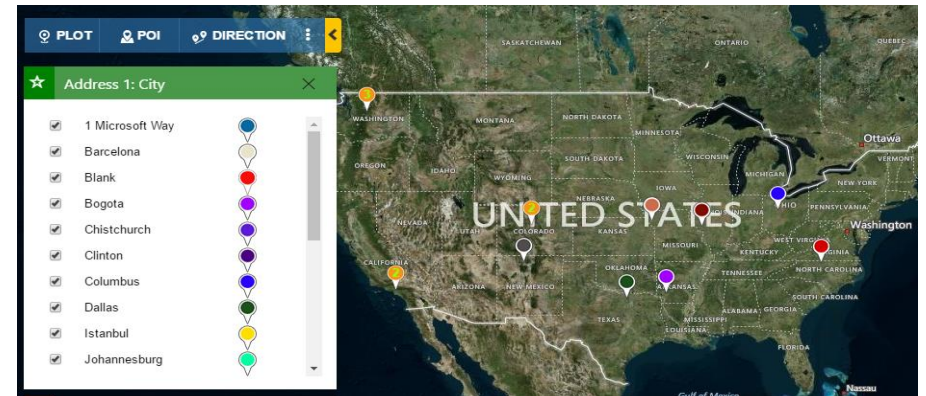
PLOT POI DIRECTION

Address 1: City

1 Microsoft Way
Barcelona
Blank
Bogota
Chistchurch
Clinton
Columbus
Dallas
Istanbul
Johannesburg

SASKATCHEWAN
ONTARIO
QUEBEC
WASHINGTON
MONTANA
NORTH DAKOTA
MINNESOTA
Ottawa
OREGON
IDAHO
SOUTH DAKOTA
WISCONSIN
MICHIGAN
VERMONT
WYOMING
NEW YORK
IOWA
NEBRASKA
UNITED STATES
NEVADA
UTAH
COLORADO
KANSAS
INDIANA
OHIO
PENNSYLVANIA
Washington
MISSOURI
WEST VIRGINIA
CALIFORNIA
OKLAHOMA
TENNESSEE
NORTH CAROLINA
ARIZONA
NEW MEXICO
ARKANSAS
SOUTH CAROLINA
MISSISSIPPI
ALABAMA
GEORGIA
TEXAS
LOUISIANA
FLORIDA
Nassau
Gulf of Mexico